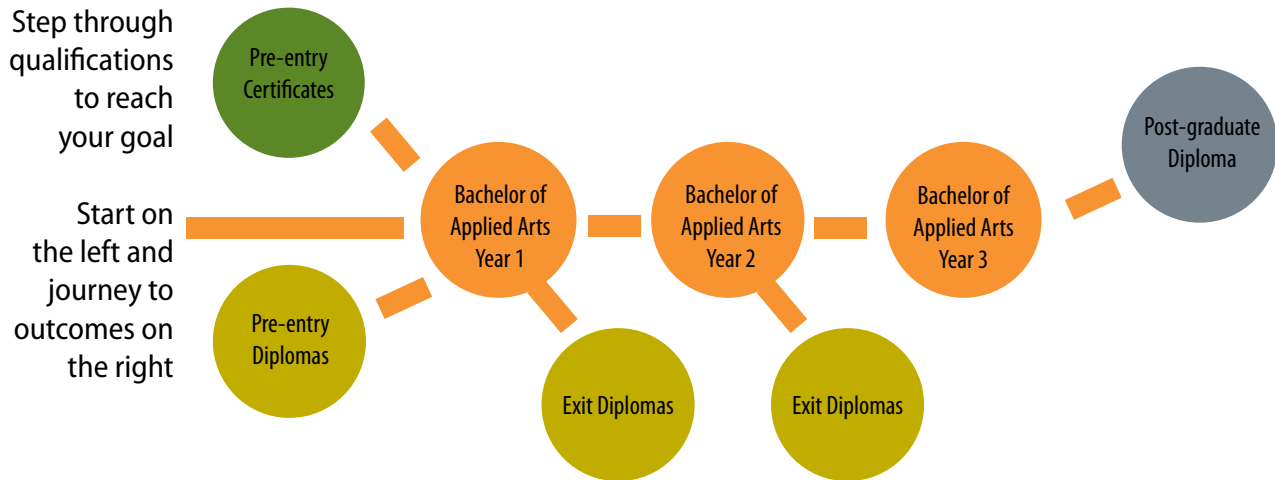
Step through qualifications to reach your goal

Start on the left and journey to outcomes on the right

Pre-entry Certificates

Pre-entry Diplomas

Bachelor of Applied Arts Year 1

Exit Diplomas

Bachelor of Applied Arts Year 2

Exit Diplomas

Bachelor of Applied Arts Year 3

Post-graduate Diploma